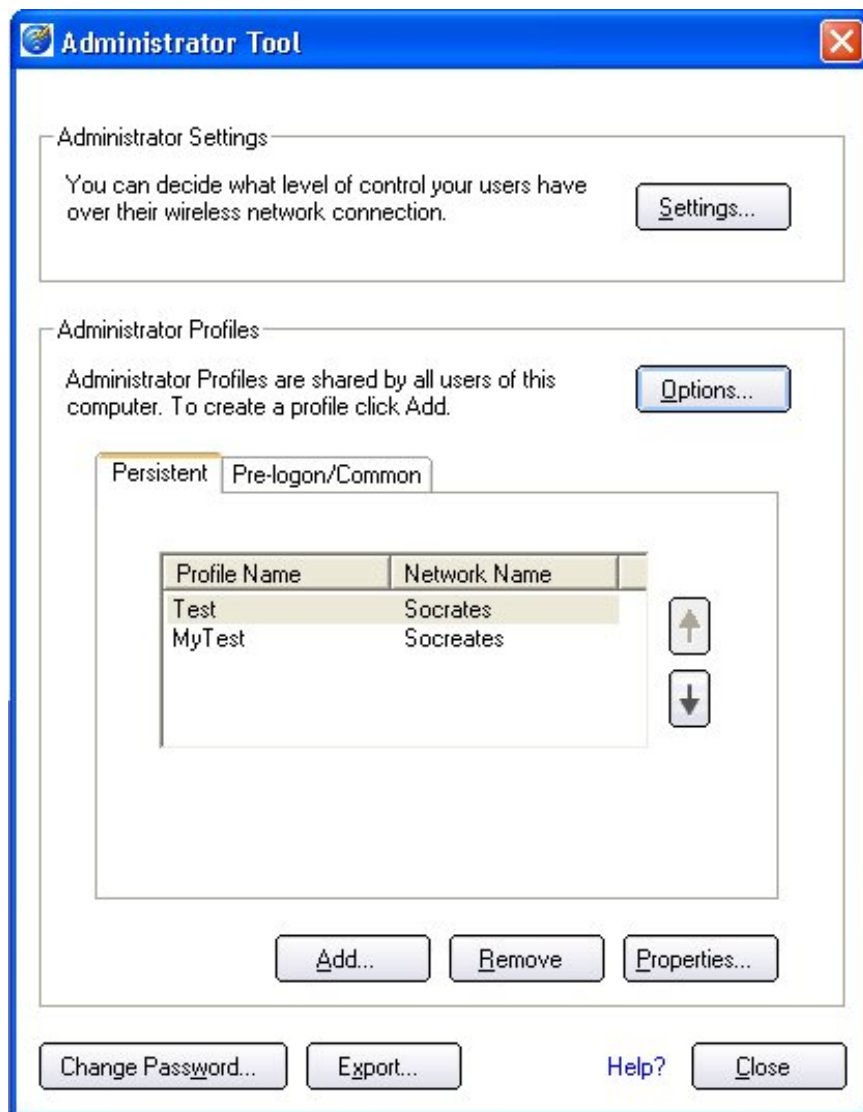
Administrator Tool

Administrator Settings

You can decide what level of control your users have over their wireless network connection.

Settings...

Administrator Profiles

Administrator Profiles are shared by all users of this computer. To create a profile click Add.

Options...

Persistent | Pre-logon/Common

| Profile Name | Network Name |
|---|---|
| Test | Socrates |
| MyTest | Socreates |

Add... Remove Properties...

Change Password... Export... Help? Close